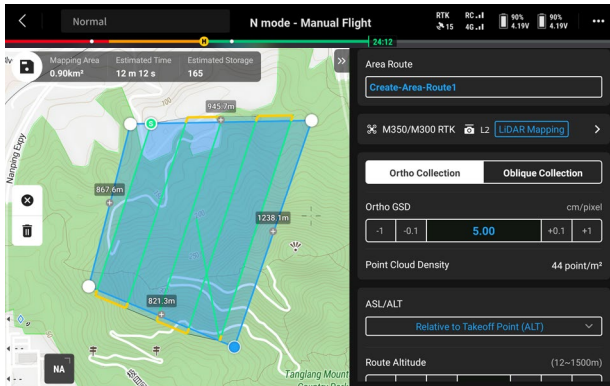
Normal

N mode - Manual Flight

RTK 15
RC 4G
90% 4.19V
90% 4.19V

24:12

Mapping Area
0.90km²
Estimated Time
12 m 12 s
Estimated Storage
165

945.7m
867.6m
1238.1m
821.3m

Nanping Expy

NA

Tanglang Mount

Area Route

Create-Area-Route1

M350/M300 RTK  L2  LiDAR Mapping

Ortho Collection
Oblique Collection

Ortho GSD
cm/pixel

-1
-0.1
5.00
+0.1
+1

Point Cloud Density
44 point/m²

ASL/ALT

Relative to Takeoff Point (ALT)

Route Altitude
(12~1500m)